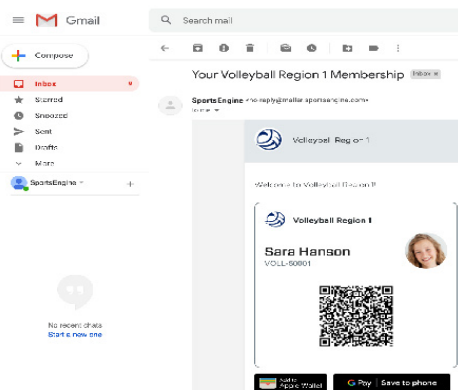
Gmail

Search mail

Compose

Inbox 9

Starred

Snoozed

Sent

Drafts

More

SportsEngine

No recent chats
Start a new one

Your Volleyball Region 1 Membership Inbox ×

SportsEngine <no-reply@mailer.sportsengine.com>
to me

Volleyball Region 1

Welcome to Volleyball Region 1!

Volleyball Region 1

Sara Hanson
VOLL-60801

Add to Apple Wallet

G Pay | Save to phone